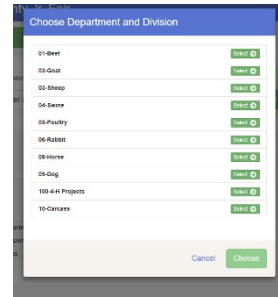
Choose Department and Division

| | |
|---|---|
| 01-Beef | Select |
| 02-Goat | Select |
| 03-Sheep | Select |
| 04-Swine | Select |
| 05-Poultry | Select |
| 06-Rabbit | Select |
| 08-Horse | Select |
| 09-Dog | Select |
| 100-4-H Projects | Select |
| 10-Carcass | Select |

Cancel Choose